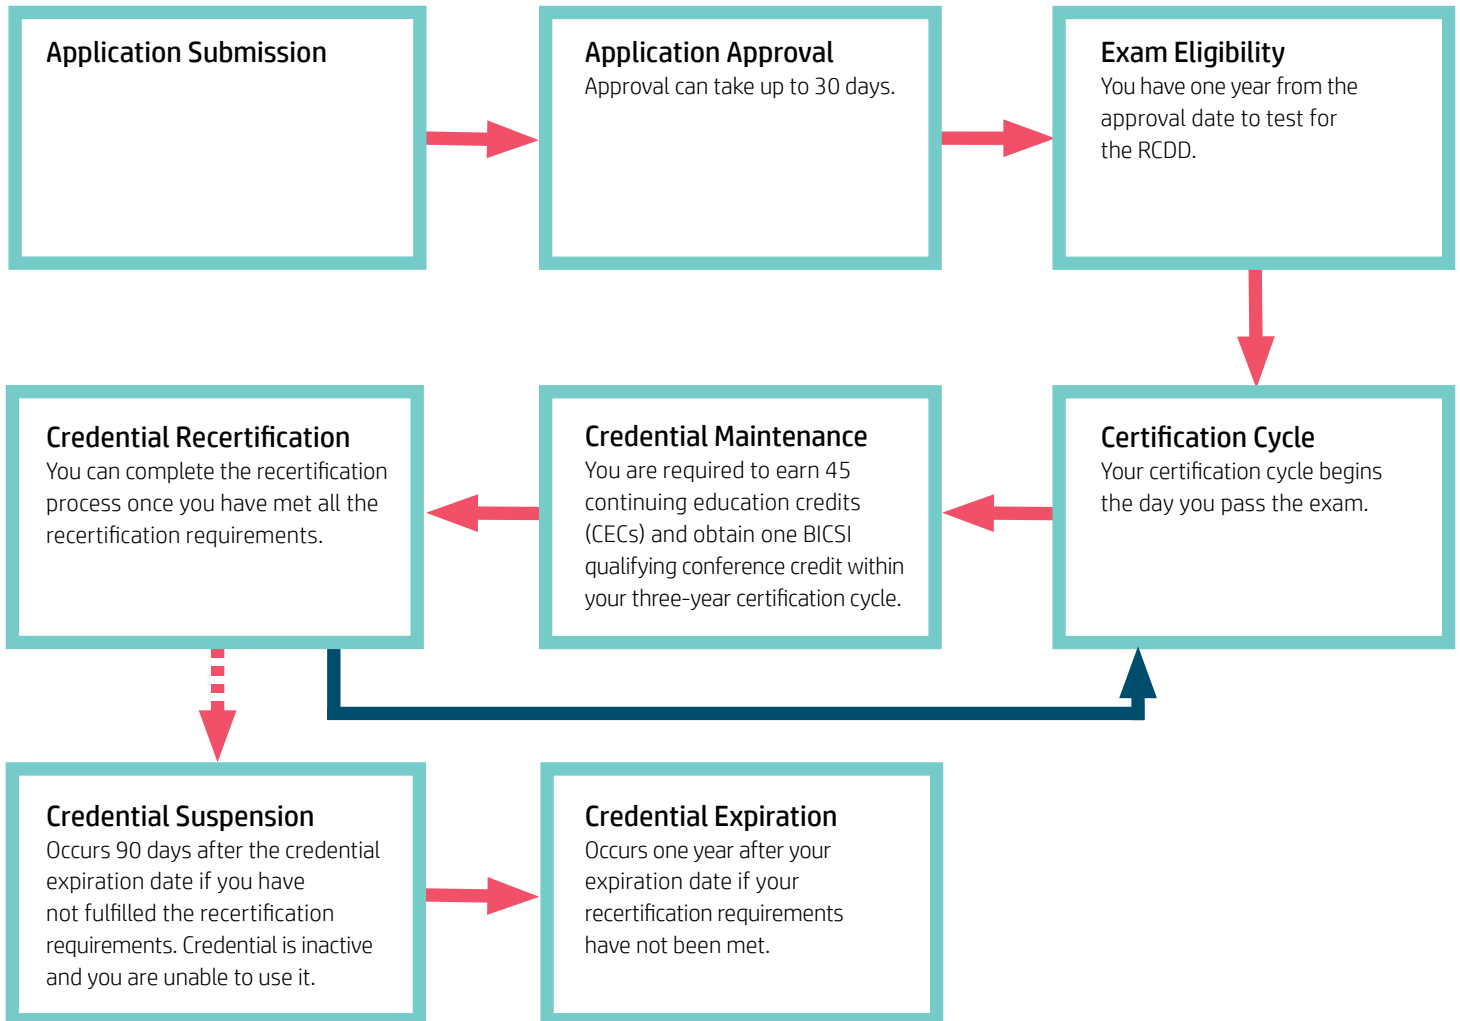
Application Submission

Application Approval
Approval can take up to 30 days.

Exam Eligibility
You have one year from the approval date to test for the RCDD.

Certification Cycle
Your certification cycle begins the day you pass the exam.

Credential Maintenance
You are required to earn 45 continuing education credits (CECs) and obtain one BICSI qualifying conference credit within your three-year certification cycle.

Credential Recertification
You can complete the recertification process once you have met all the recertification requirements.

Credential Suspension
Occurs 90 days after the credential expiration date if you have not fulfilled the recertification requirements. Credential is inactive and you are unable to use it.

Credential Expiration
Occurs one year after your expiration date if your recertification requirements have not been met.